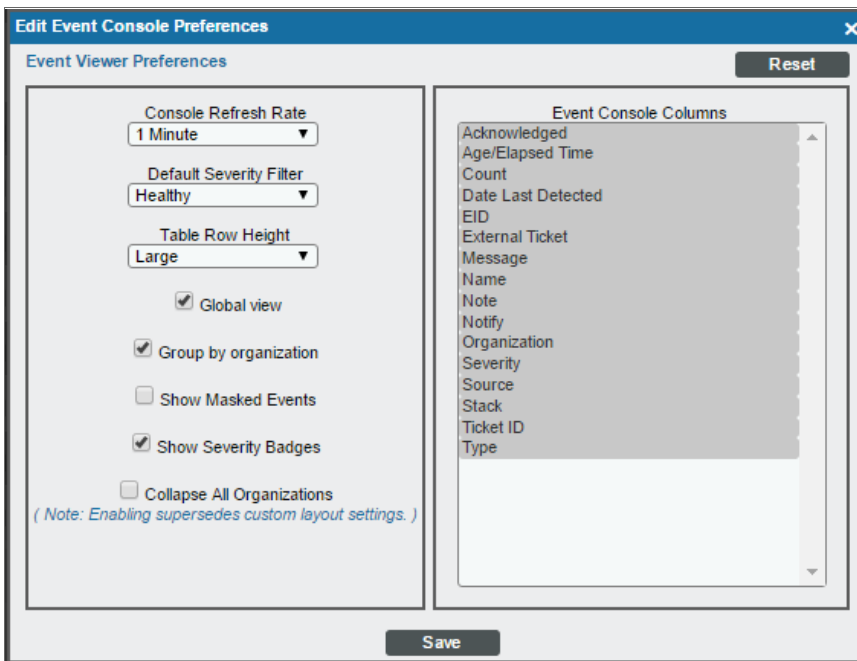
Edit Event Console Preferences

Event Viewer Preferences

Reset

Console Refresh Rate
1 Minute

Default Severity Filter
Healthy

Table Row Height
Large

Global view

Group by organization

Show Masked Events

Show Severity Badges

Collapse All Organizations
( Note: Enabling supersedes custom layout settings. )

Event Console Columns
Acknowledged
Age/Elapsed Time
Count
Date Last Detected
EID
External Ticket
Message
Name
Note
Notify
Organization
Severity
Source
Stack
Ticket ID
Type

Save